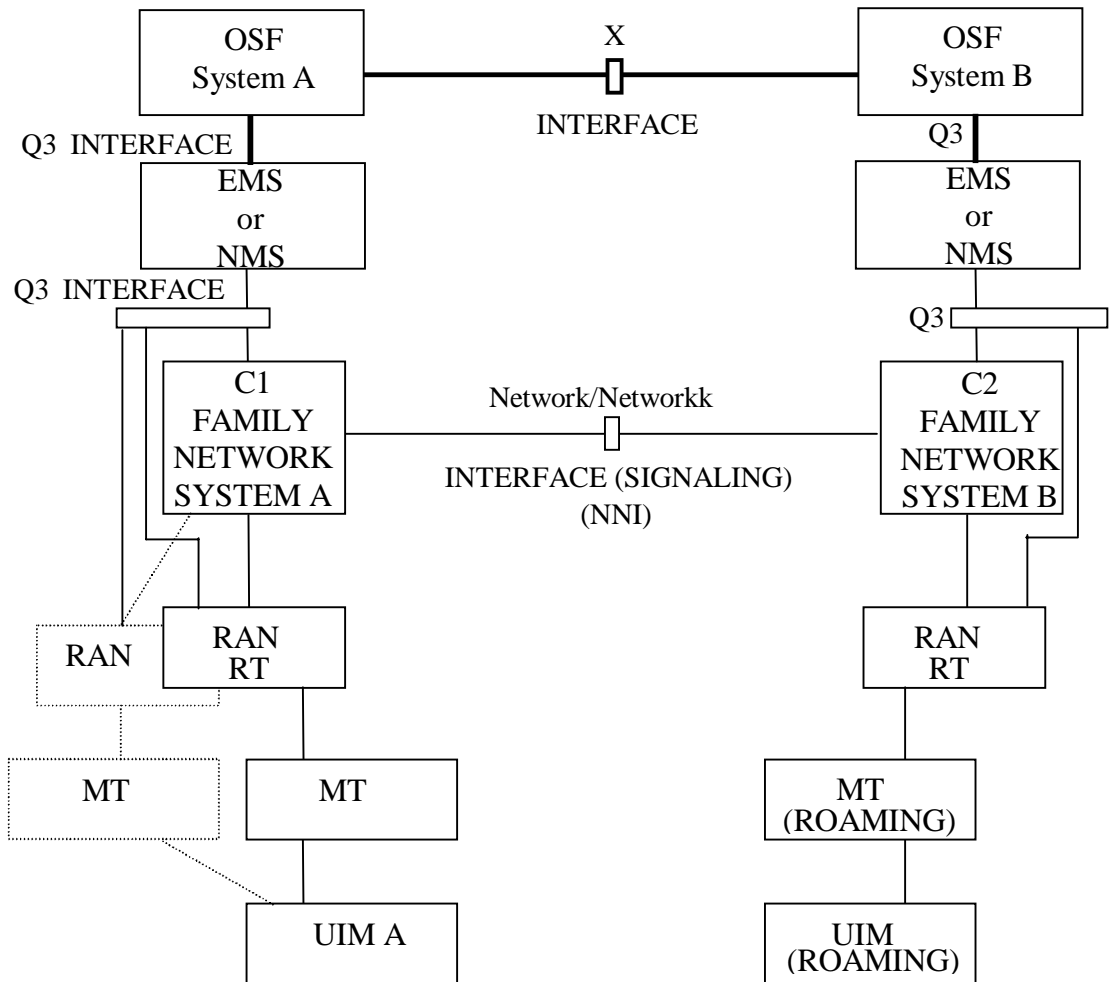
OSF System A

X

INTERFACE

OSF System B

Q3 INTERFACE

Q3

EMS or NMS

EMS or NMS

Q3 INTERFACE

Q3

C1 FAMILY NETWORK SYSTEM A

Network/Networkk

INTERFACE (SIGNALING) (NNI)

C2 FAMILY NETWORK SYSTEM B

RAN

RAN RT

RAN RT

MT

MT

MT (ROAMING)

UIM A

UIM (ROAMING)